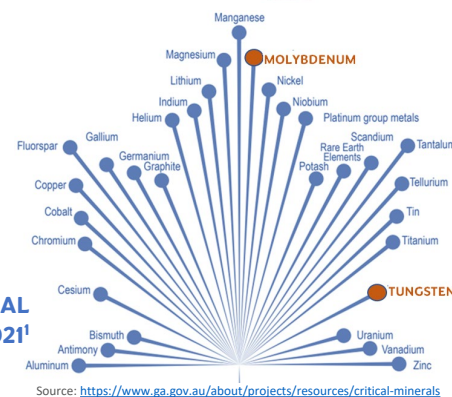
Manganese
Magnesium
MOLYBDENUM
Lithium
Nickel
Indium
Niobium
Helium
Platinum group metals
Fluorspar
Gallium
Scandium
Tantalum
Germanium
Rare Earth Elements
Graphite
Potash
Copper
Tellurium
Cobalt
Tin
Chromium
Titanium
Cesium
TUNGSTEN
AL
21¹
Bismuth
Uranium
Antimony
Vanadium
Aluminum
Zinc

Source: https://www.ga.gov.au/about/projects/resources/critical-minerals